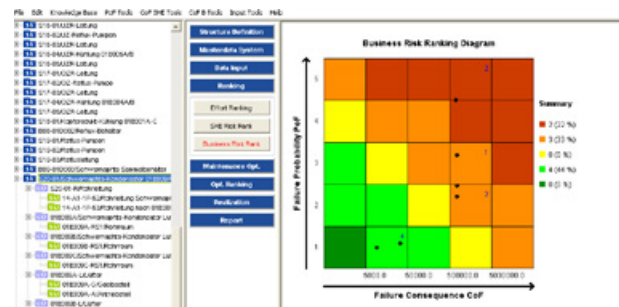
File Edit Knowledge Base PoF Tools CoF SHE Tools CoF B Tools Input Tools Help

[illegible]

Structure Definition
Masterdata System
Data Input
Ranking
Effect Ranking
SHE Risk Rank
Business Risk Rank
Maintenance Opt.
Opt. Ranking
Realisation
Report

Business Risk Ranking Diagram

Failure Probability PoF

5
4
3
2
1

2
1
3
4

5000.0 50000.0 500000.0 5000000.0

Failure Consequence CoF

Summary
3 (33 %)
3 (33 %)
0 (0 %)
4 (44 %)
0 (0 %)